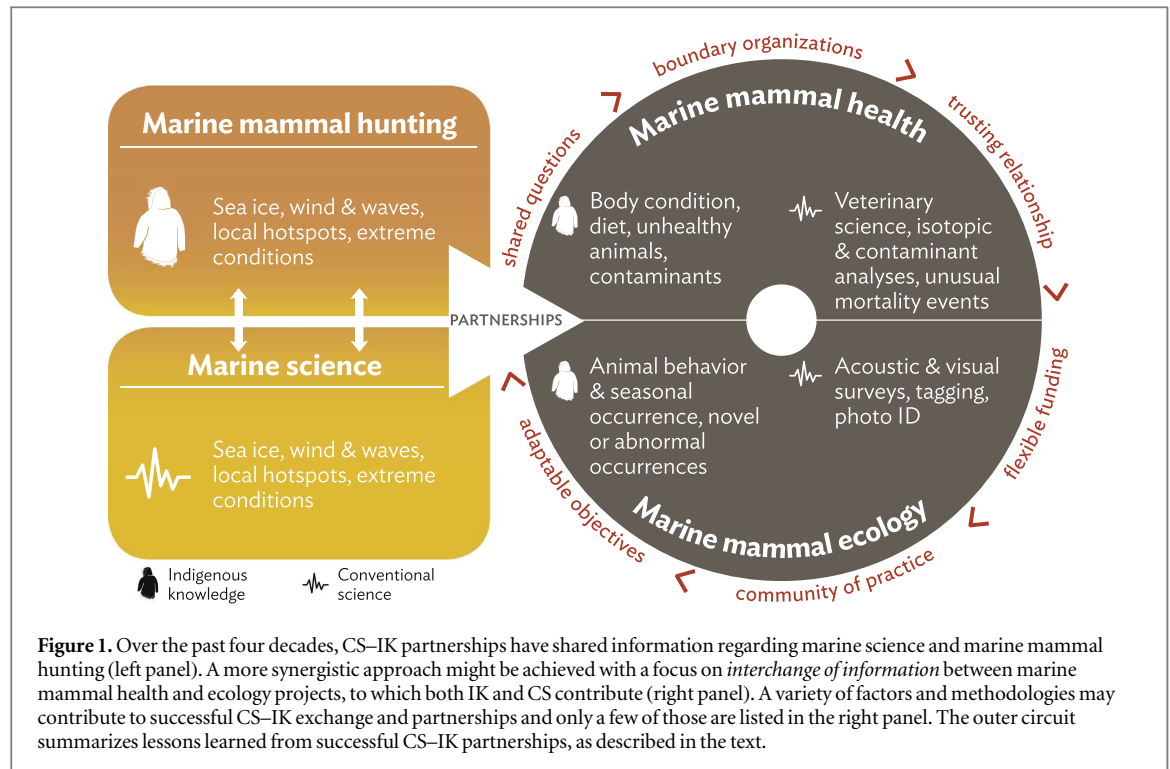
Marine mammal hunting

Sea ice, wind & waves, local hotspots, extreme conditions

Marine science

Sea ice, wind & waves, local hotspots, extreme conditions

Indigenous knowledge

Conventional science

PARTNERSHIPS

boundary organizations

trusting relationship

flexible funding

community of practice

adaptable objectives

shared questions

Marine mammal health

Body condition, diet, unhealthy animals, contaminants

Veterinary science, isotopic & contaminant analyses, unusual mortality events

Animal behavior & seasonal occurrence, novel or abnormal occurrences

Acoustic & visual surveys, tagging, photo ID

Marine mammal ecology

**Figure 1.** Over the past four decades, CS–IK partnerships have shared information regarding marine science and marine mammal hunting (left panel). A more synergistic approach might be achieved with a focus on *interchange of information* between marine mammal health and ecology projects, to which both IK and CS contribute (right panel). A variety of factors and methodologies may contribute to successful CS–IK exchange and partnerships and only a few of those are listed in the right panel. The outer circuit summarizes lessons learned from successful CS–IK partnerships, as described in the text.